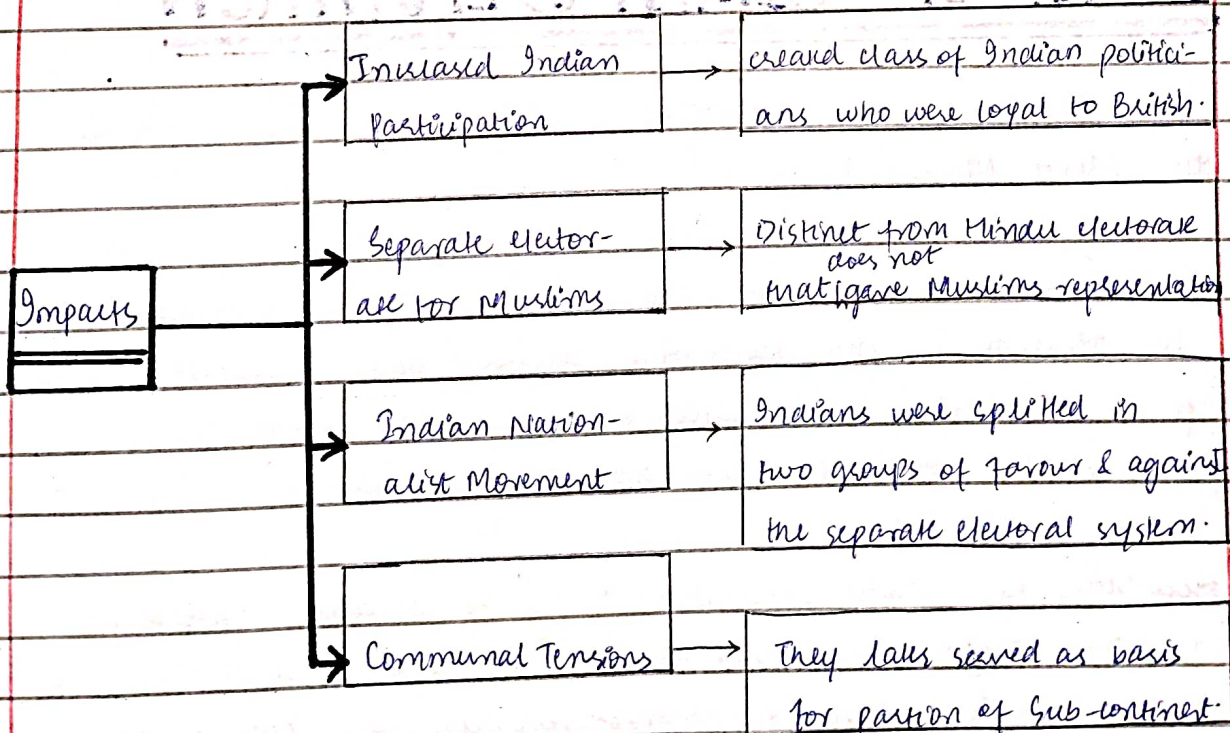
Impacts

Incresed Indian Participation

created class of Indian politicians who were loyal to British.

Separate electorate for Muslims

Distinct from Hindu electorate that gave does not Muslims representatio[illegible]

Indian Nationalist Movement

Indians were splitted in two groups of favour & against the separate electoral system.

Communal Tensions

They later served as basis for partion of Sub-continent.